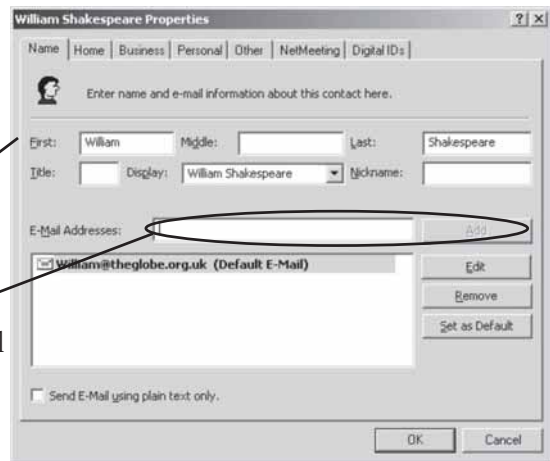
William Shakespeare Properties ? X

Name | Home | Business | Personal | Other | NetMeeting | Digital IDs

Enter name and e-mail information about this contact here.

First: William Middle: Last: Shakespeare

Title: Display: William Shakespeare Nickname:

E-Mail Addresses: Add

William@theglobe.org.uk (Default E-Mail)

Edit

Remove

Set as Default

Send E-Mail using plain text only.

OK Cancel

l